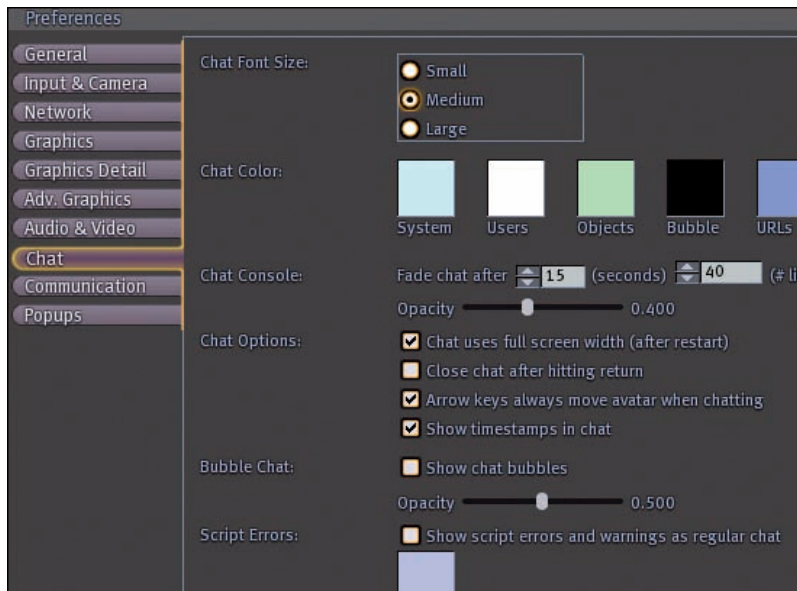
Preferences

General
Input & Camera
Network
Graphics
Graphics Detail
Adv. Graphics
Audio & Video
Chat
Communication
Popups

Chat Font Size:
Small
Medium
Large

Chat Color:
System
Users
Objects
Bubble
URLs

Chat Console:
Fade chat after 15 (seconds) 40 (# li

Opacity 0.400

Chat Options:
Chat uses full screen width (after restart)
Close chat after hitting return
Arrow keys always move avatar when chatting
Show timestamps in chat

Bubble Chat:
Show chat bubbles

Opacity 0.500

Script Errors:
Show script errors and warnings as regular chat